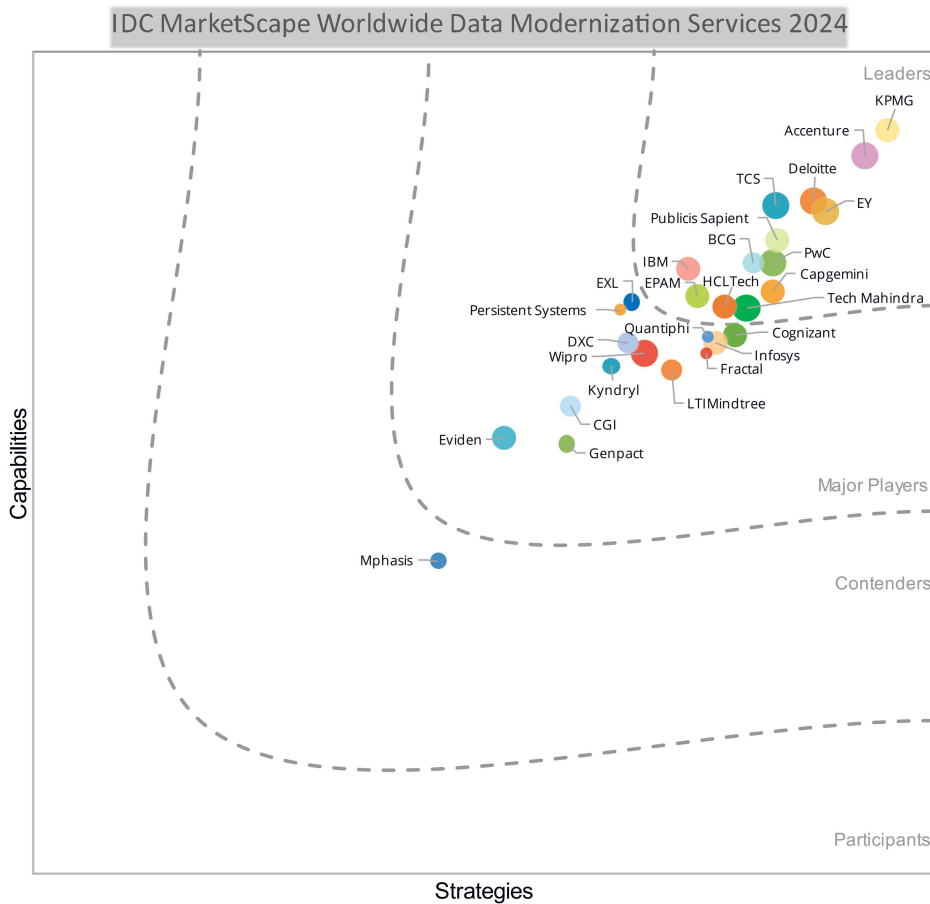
IDC MarketScape Worldwide Data Modernization Services 2024

Leaders

KPMG
Accenture
Deloitte
TCS
EY
Publicis Sapient
BCG
PwC
IBM
Capgemini
EXL
EPAM
HCLTech
Tech Mahindra
Persistent Systems
Quantiphi
Cognizant
DXC
Infosys
Wipro
Fractal
Kyndryl
LTIMindtree
CGI
Eviden
Genpact

Major Players

Mphasis

Contenders

Participants

Capabilities

Strategies